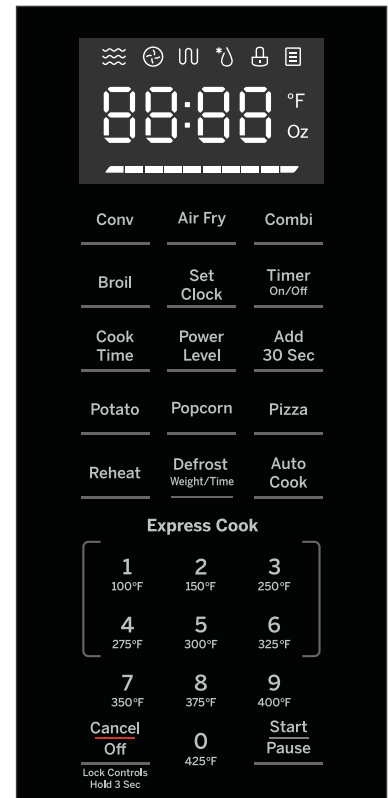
88:88 °F Oz

Conv
Air Fry
Combi

Broil
Set Clock
Timer On/Off

Cook Time
Power Level
Add 30 Sec

Potato
Popcorn
Pizza

Reheat
Defrost Weight/Time
Auto Cook

Express Cook

1 100°F
2 150°F
3 250°F

4 275°F
5 300°F
6 325°F

7 350°F
8 375°F
9 400°F

Cancel Off
0 425°F
Start Pause

Lock Controls Hold 3 Sec